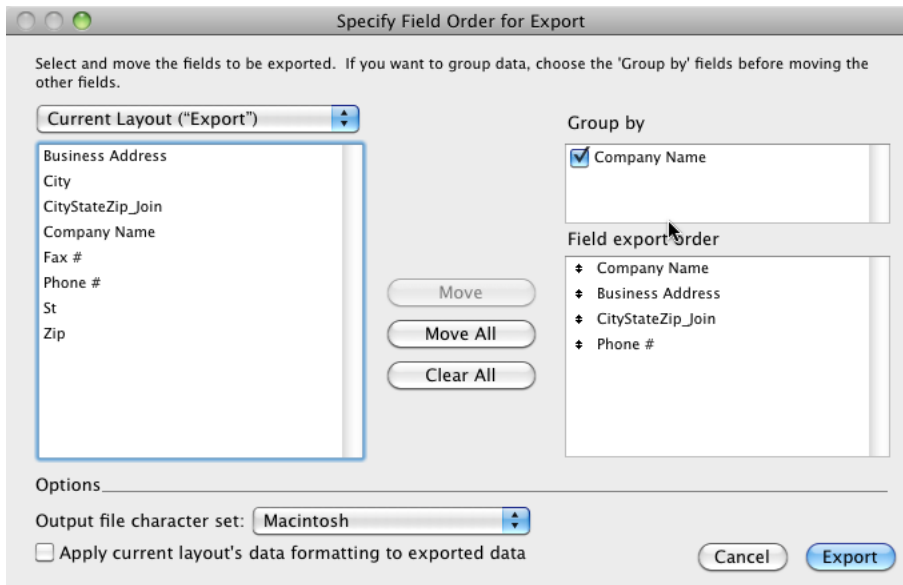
Specify Field Order for Export

Select and move the fields to be exported. If you want to group data, choose the 'Group by' fields before moving the other fields.

Current Layout ("Export")

Business Address
City
CityStateZip_Join
Company Name
Fax #
Phone #
St
Zip

Move
Move All
Clear All

Group by

Company Name

Field export order

Company Name
Business Address
CityStateZip_Join
Phone #

Options

Output file character set: Macintosh

Apply current layout's data formatting to exported data

Cancel
Export